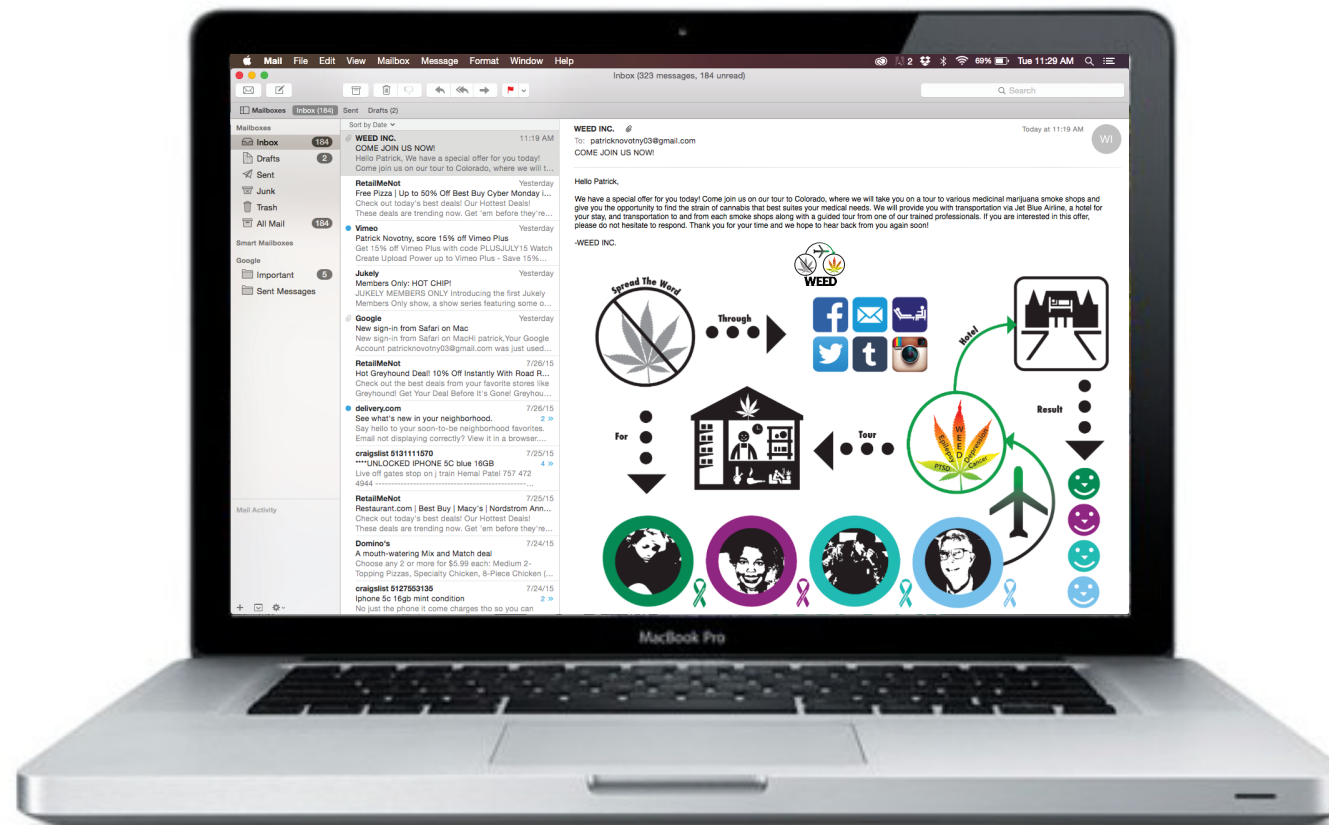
Mail File Edit View Mailbox Message Format Window Help
2 69% Tue 11:29 AM
Inbox (323 messages, 184 unread)
Search
Mailboxes Inbox (184) Sent Drafts (2)

Mailboxes
Inbox 184
Drafts 2
Sent
Junk
Trash
All Mail 184
Smart Mailboxes
Google
Important 5
Sent Messages
Mail Activity

Sort by Date

WEED INC. 11:19 AM
COME JOIN US NOW!
Hello Patrick, We have a special offer for you today! Come join us on our tour to Colorado, where we will t...

RetailMeNot Yesterday
Free Pizza | Up to 50% Off Best Buy Cyber Monday i...
Check out today's best deals! Our Hottest Deals! These deals are trending now. Get 'em before they're...

Vimeo Yesterday
Patrick Novotny, score 15% off Vimeo Plus
Get 15% off Vimeo Plus with code PLUSJULY15 Watch Create Upload Power up to Vimeo Plus - Save 15%...

Jukely Yesterday
Members Only: HOT CHIP!
JUKELY MEMBERS ONLY Introducing the first Jukely Members Only show, a show series featuring some o...

Google Yesterday
New sign-in from Safari on Mac
New sign-in from Safari on MacHi patrick,Your Google Account patricknovotny03@gmail.com was just used...

RetailMeNot 7/26/15
Hot Greyhound Deal! 10% Off Instantly With Road R...
Check out the best deals from your favorite stores like Greyhound! Get Your Deal Before It's Gone! Greyhou...

delivery.com 7/26/15
See what's new in your neighborhood. 2
Say hello to your soon-to-be neighborhood favorites. Email not displaying correctly? View it in a browser....

craigslist 5131111570 7/25/15
****UNLOCKED IPHONE 5C blue 16GB 4
Live off gates stop on | train Hemal Patel 757 472 4944 -----

RetailMeNot 7/25/15
Restaurant.com | Best Buy | Macy's | Nordstrom Ann...
Check out today's best deals! Our Hottest Deals! These deals are trending now. Get 'em before they're...

Domino's 7/24/15
A mouth-watering Mix and Match deal
Choose any 2 or more for $5.99 each: Medium 2-Topping Pizzas, Specialty Chicken, 8-Piece Chicken (...

craigslist 5127553135 7/24/15
Iphone 5c 16gb mint condition 2
No just the phone it come charges tho so you can

WEED INC. Today at 11:19 AM
To: patricknovotny03@gmail.com
COME JOIN US NOW!
WI

Hello Patrick,

We have a special offer for you today! Come join us on our tour to Colorado, where we will take you on a tour to various medicinal marijuana smoke shops and give you the opportunity to find the strain of cannabis that best suites your medical needs. We will provide you with transportation via Jet Blue Airline, a hotel for your stay, and transportation to and from each smoke shops along with a guided tour from one of our trained professionals. If you are interested in this offer, please do not hesitate to respond. Thank you for your time and we hope to hear back from you again soon!

-WEED INC.

WEED
Spread The Word
Through
Hotel
Result
For
Tour
WEED
Epilepsy
Depression
PTSD
Cancer

MacBook Pro